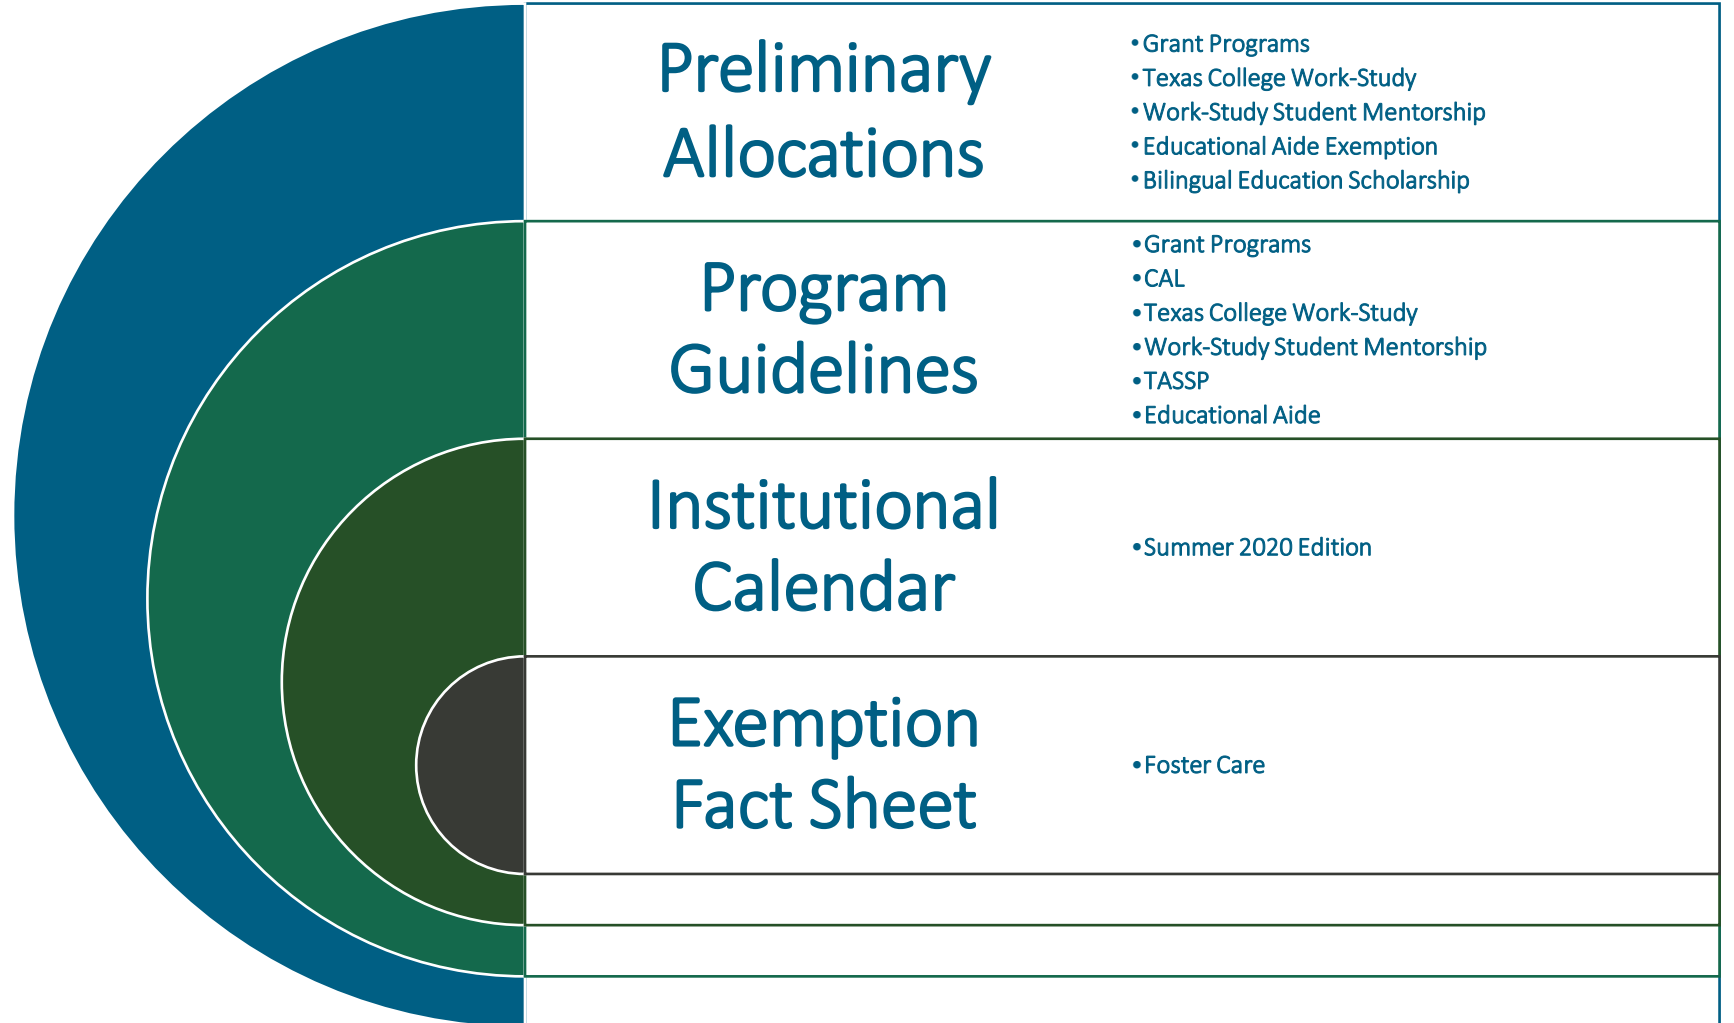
Preliminary Allocations

• Grant Programs
• Texas College Work-Study
• Work-Study Student Mentorship
• Educational Aide Exemption
• Bilingual Education Scholarship

Program Guidelines

• Grant Programs
• CAL
• Texas College Work-Study
• Work-Study Student Mentorship
• TASSP
• Educational Aide

Institutional Calendar

• Summer 2020 Edition

Exemption Fact Sheet

• Foster Care